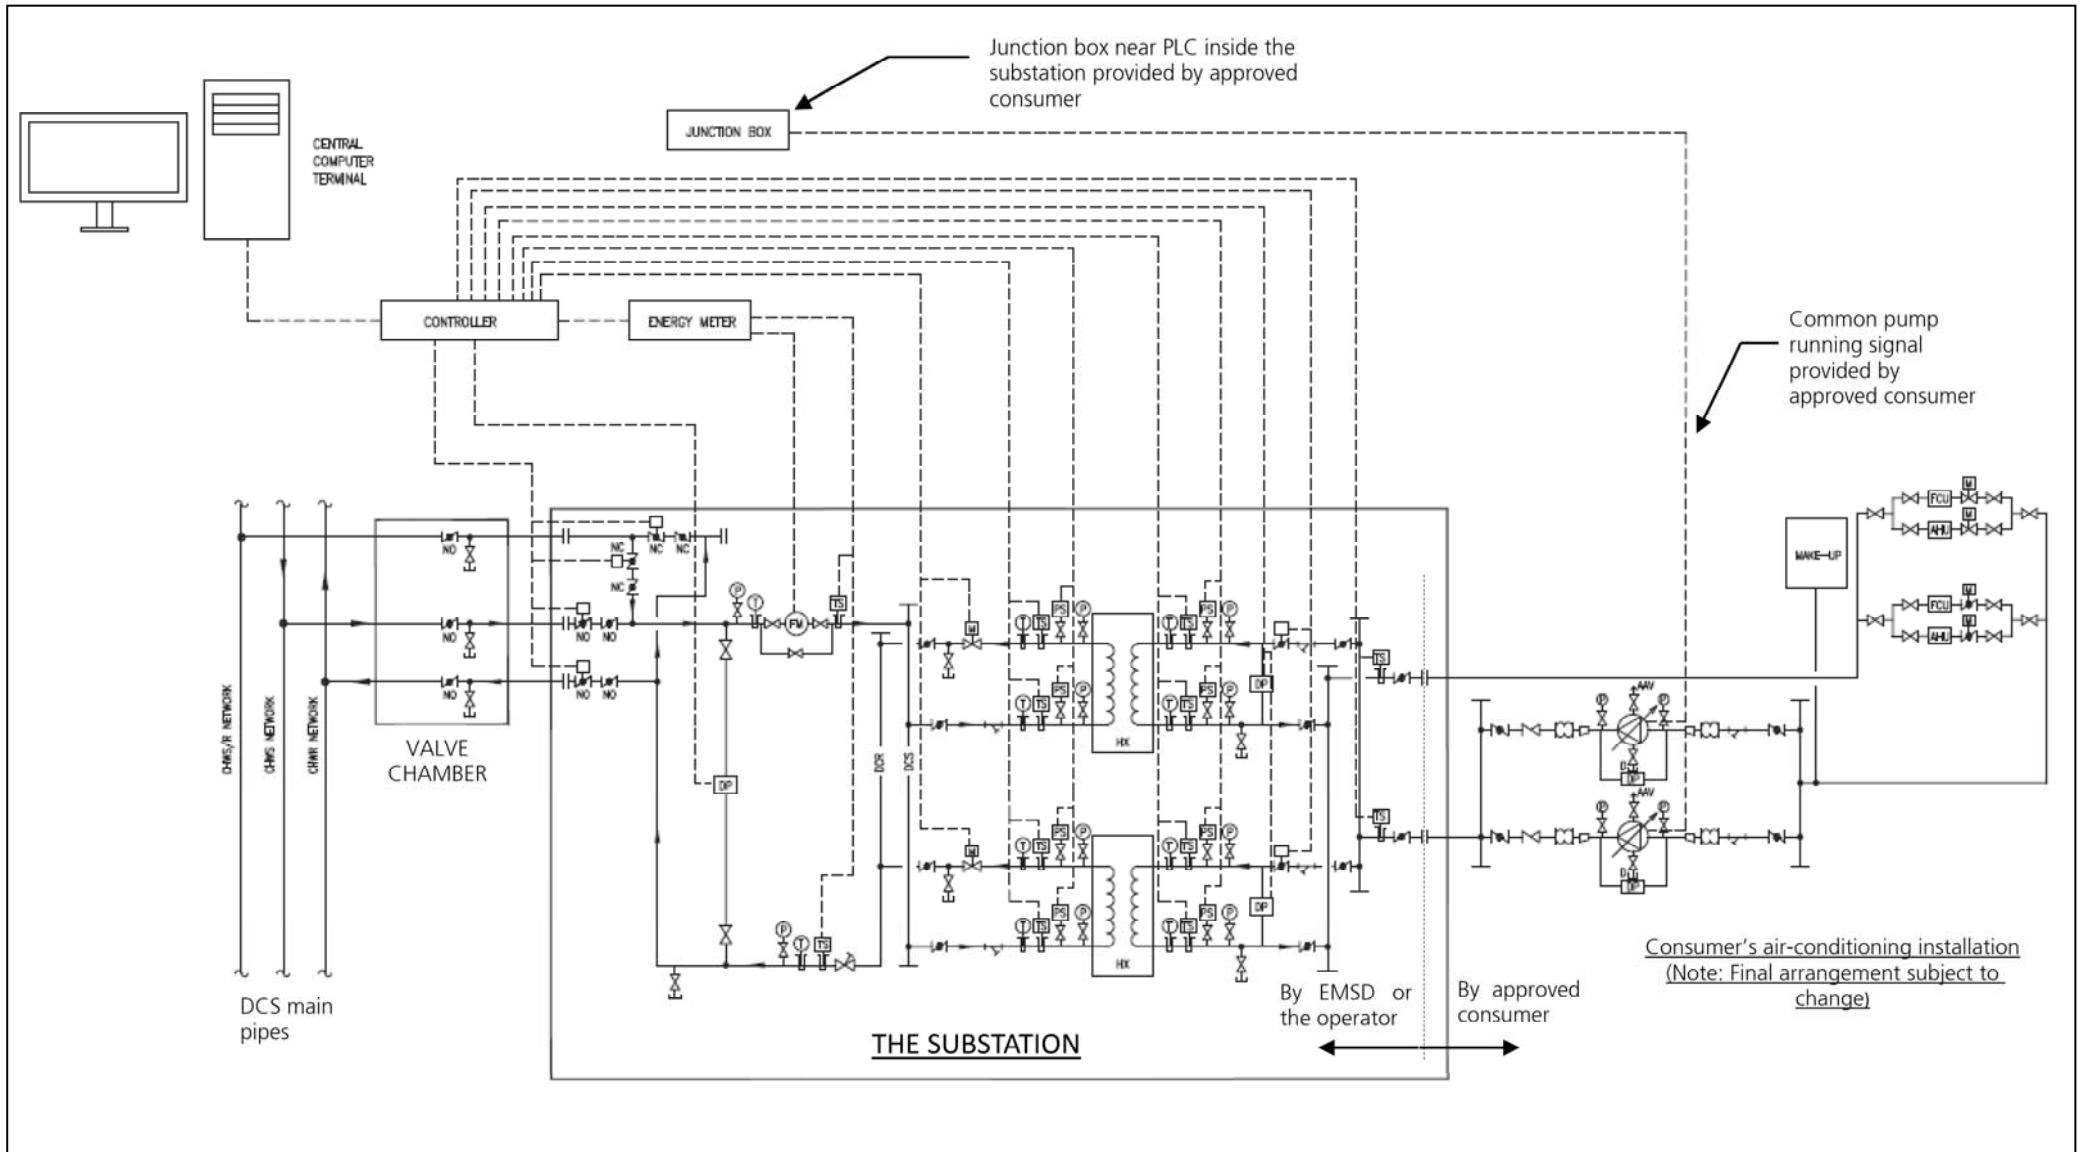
Junction box near PLC inside the substation provided by approved consumer

JUNCTION BOX

CENTRAL COMPUTER TERMINAL

CONTROLLER

ENERGY METER

Common pump running signal provided by approved consumer

NO NO NO NC NC NC NC

NO NO NO

NO NO NO

P T FM TS

M T TS PS P T TS PS P

T TS PS P T TS PS P DP

HX

TS

MAKE-UP

FCU M AHU M FCU M AHU M

P AAV P DP

P AAV P DP

TS

DP

M T TS PS P T TS PS P

T TS PS P T TS PS P DP

HX

P T TS

DCR DCS

CHWS/R NETWORK CHWS NETWORK CHWR NETWORK

VALVE CHAMBER

DCS main pipes

THE SUBSTATION

By EMSD or the operator

By approved consumer

Consumer's air-conditioning installation (Note: Final arrangement subject to change)